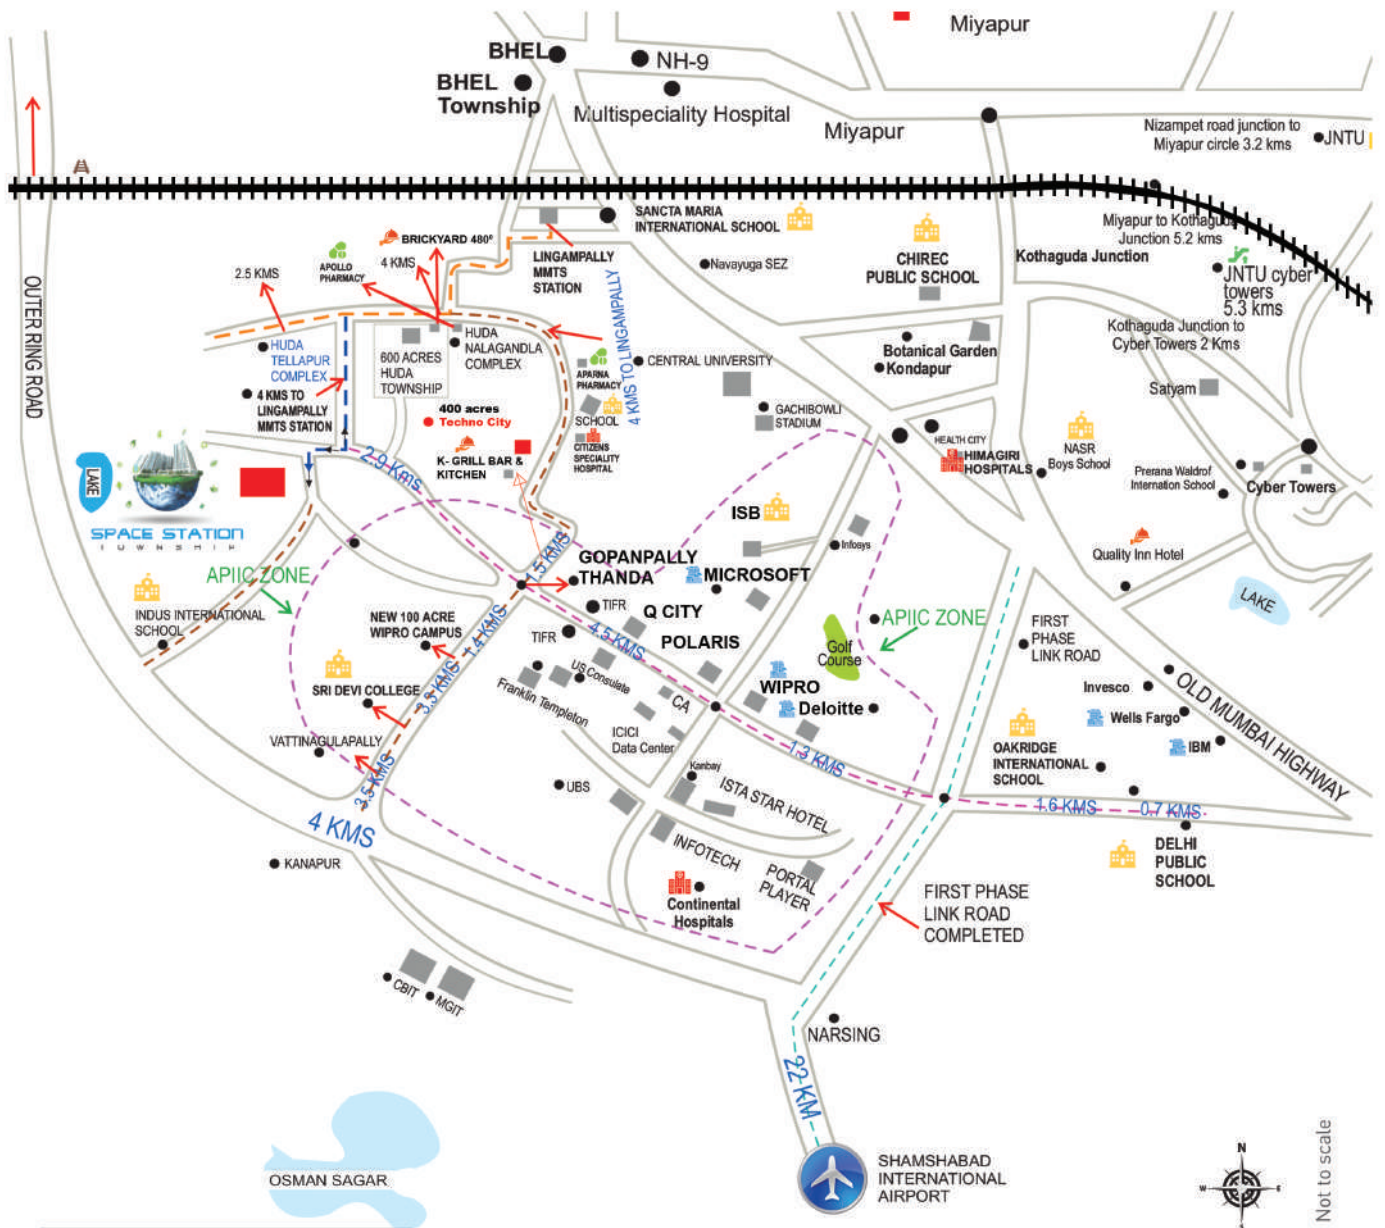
Miyapur

BHEL

BHEL Township

NH-9

Multispeciality Hospital

Miyapur

Nizampet road junction to Miyapur circle 3.2 kms

JNTU

SANCTA MARIA INTERNATIONAL SCHOOL

Miyapur to Kothaguda Junction 5.2 kms

CHIREC PUBLIC SCHOOL

Kothaguda Junction

JNTU cyber towers 5.3 kms

BRICKYARD 480°

LINGAMPALLY MMTS STATION

Navayuga SEZ

APOLLO PHARMACY

4 KMS

2.5 KMS

4 KMS TO LINGAMPALLY

Kothaguda Junction to Cyber Towers 2 Kms

HUDA NALAGANDLA COMPLEX

600 ACRES HUDA TOWNSHIP

CENTRAL UNIVERSITY

Botanical Garden

Kondapur

HUDA TELLAPUR COMPLEX

APARNA PHARMACY

Satyam

4 KMS TO LINGAMPALLY MMTS STATION

400 acres Techno City

SCHOOL

GACHIBOWLI STADIUM

OUTER RING ROAD

CITIZENS SPECIALITY HOSPITAL

HEALTH CITY

HIMAGIRI HOSPITALS

NASR Boys School

Prerana Waldrof Internation School

Cyber Towers

LAKE

K- GRILL BAR & KITCHEN

2.9 Kms

SPACE STATION TOWNSHIP

ISB

Infosys

Quality Inn Hotel

APIIC ZONE

5 KMS

GOPANPALLY THANDA

MICROSOFT

LAKE

INDUS INTERNATIONAL SCHOOL

TIFR

Q CITY

APIIC ZONE

FIRST PHASE LINK ROAD

NEW 100 ACRE WIPRO CAMPUS

1.4 KMS

TIFR

4.5 KMS

POLARIS

Golf Course

Invesco

US Consulate

OLD MUMBAI HIGHWAY

SRI DEVI COLLEGE

3.3 KMS

Franklin Templeton

CA

WIPRO

Deloitte

Wells Fargo

IBM

VATTINAGULAPALLY

ICICI Data Center

1.3 KMS

OAKRIDGE INTERNATIONAL SCHOOL

Kanbay

3.5 KMS

UBS

ISTA STAR HOTEL

1.6 KMS

0.7 KMS

4 KMS

DELHI PUBLIC SCHOOL

INFOTECH

KANAPUR

PORTAL PLAYER

FIRST PHASE LINK ROAD COMPLETED

Continental Hospitals

CBIT

MGIT

NARSING

22 KM

OSMAN SAGAR

SHAMSHABAD INTERNATIONAL AIRPORT

N

W

E

S

Not to scale